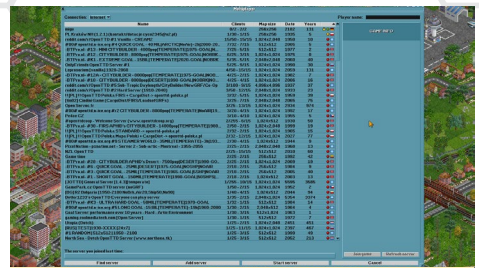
Multiplayer

Connection: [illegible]

Player name:

| Name | Clients | Map size | Date | Years |
|---|---|---|---|---|
| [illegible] | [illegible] | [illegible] | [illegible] | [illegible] |

You have not joined a server.

Find server | Add server | Start server | Cancel

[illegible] | Refresh server